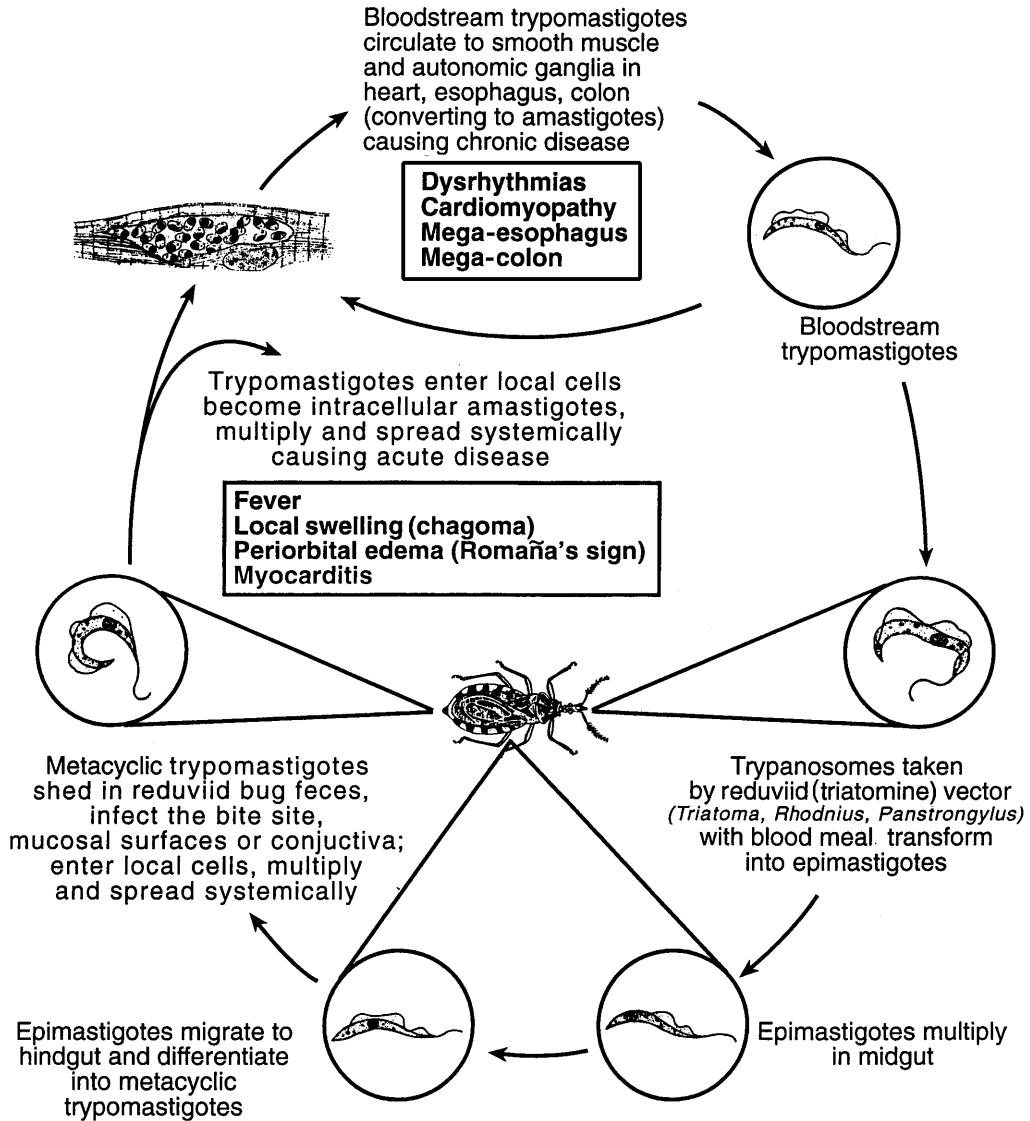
Bloodstream trypomastigotes circulate to smooth muscle and autonomic ganglia in heart, esophagus, colon (converting to amastigotes) causing chronic disease

Dysrhythmias
Cardiomyopathy
Mega-esophagus
Mega-colon

Bloodstream trypomastigotes

Trypomastigotes enter local cells become intracellular amastigotes, multiply and spread systemically causing acute disease

Fever
Local swelling (chagoma)
Periorbital edema (Romaña's sign)
Myocarditis

Metacyclic trypomastigotes shed in reduviid bug feces, infect the bite site, mucosal surfaces or conjuctiva; enter local cells, multiply and spread systemically

Trypanosomes taken by reduviid (triatomine) vector (Triatoma, Rhodnius, Panstrongylus) with blood meal transform into epimastigotes

Epimastigotes migrate to hindgut and differentiate into metacyclic trypomastigotes

Epimastigotes multiply in midgut